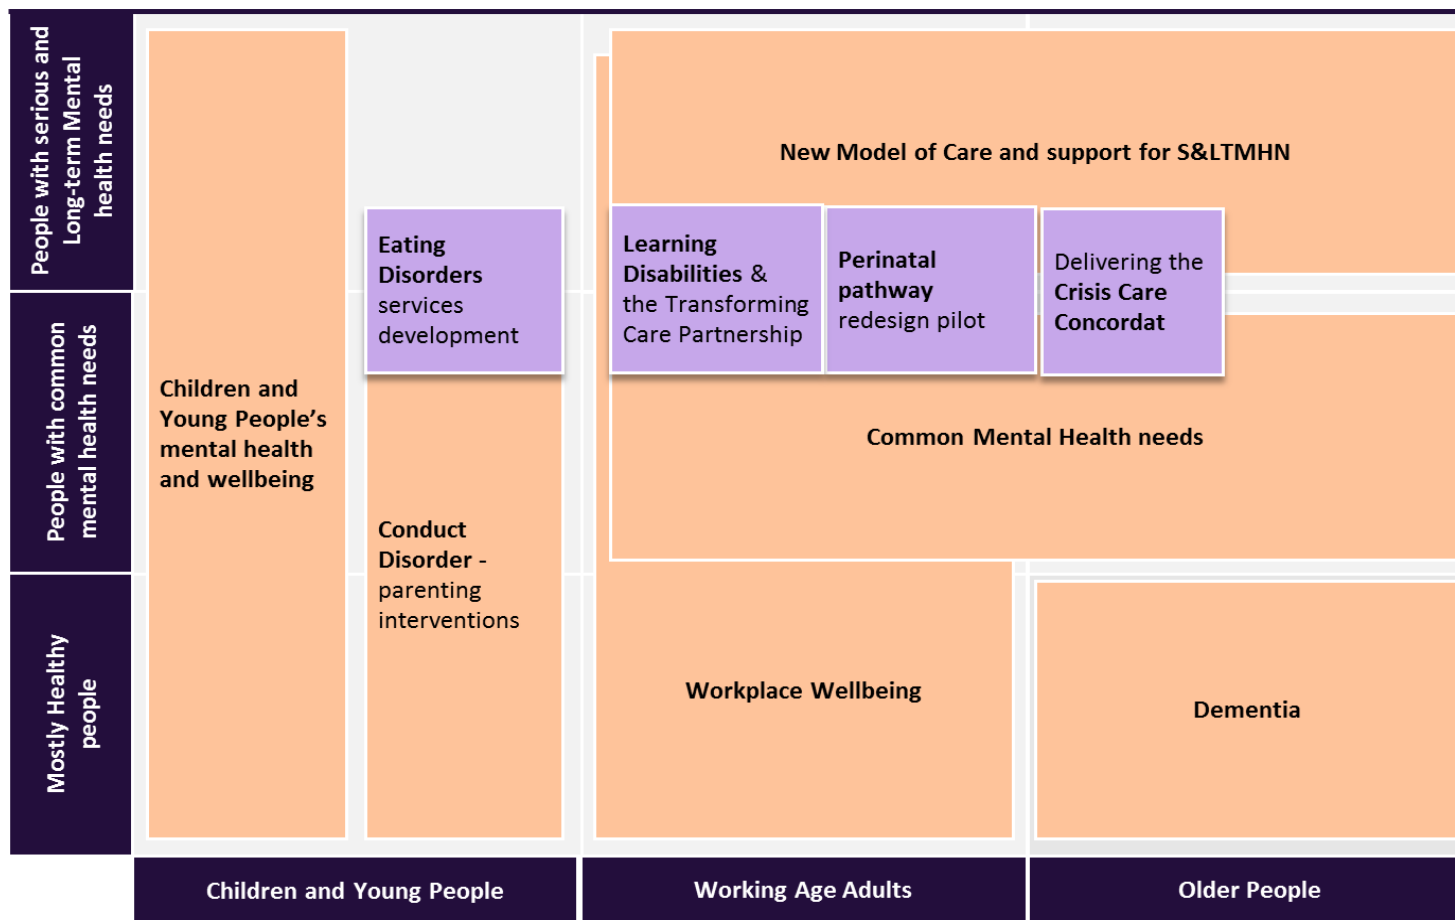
People with serious and Long-term Mental health needs

People with common mental health needs

Mostly Healthy people

Children and Young People's mental health and wellbeing

Eating Disorders services development

Conduct Disorder - parenting interventions

New Model of Care and support for S&LTMHN

Learning Disabilities & the Transforming Care Partnership

Perinatal pathway redesign pilot

Delivering the Crisis Care Concordat

Common Mental Health needs

Workplace Wellbeing

Dementia

Children and Young People

Working Age Adults

Older People